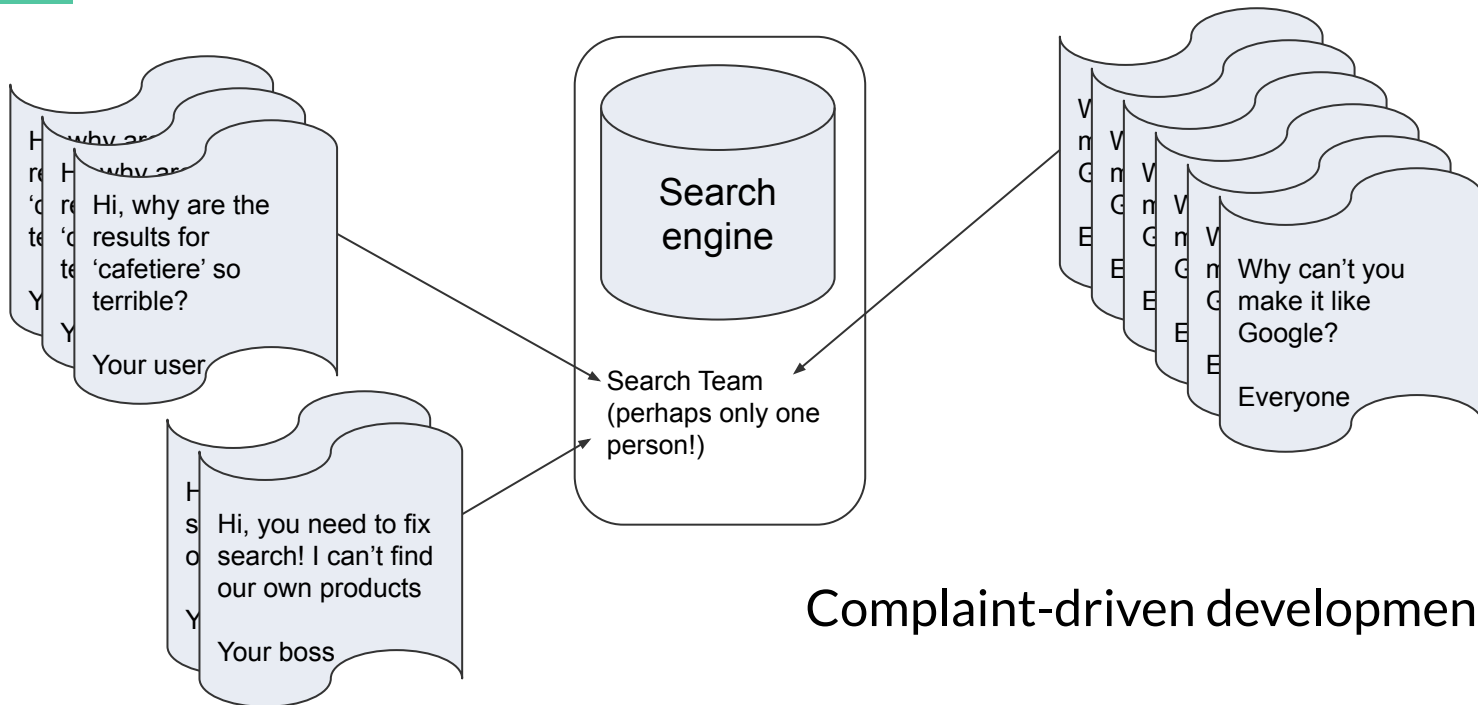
Hi, why are the results for 'cafetiere' so terrible?

Your user

Search engine

Search Team (perhaps only one person!)

Why can't you make it like Google?

Everyone

Hi, you need to fix search! I can't find our own products

Your boss

Complaint-driven developmen